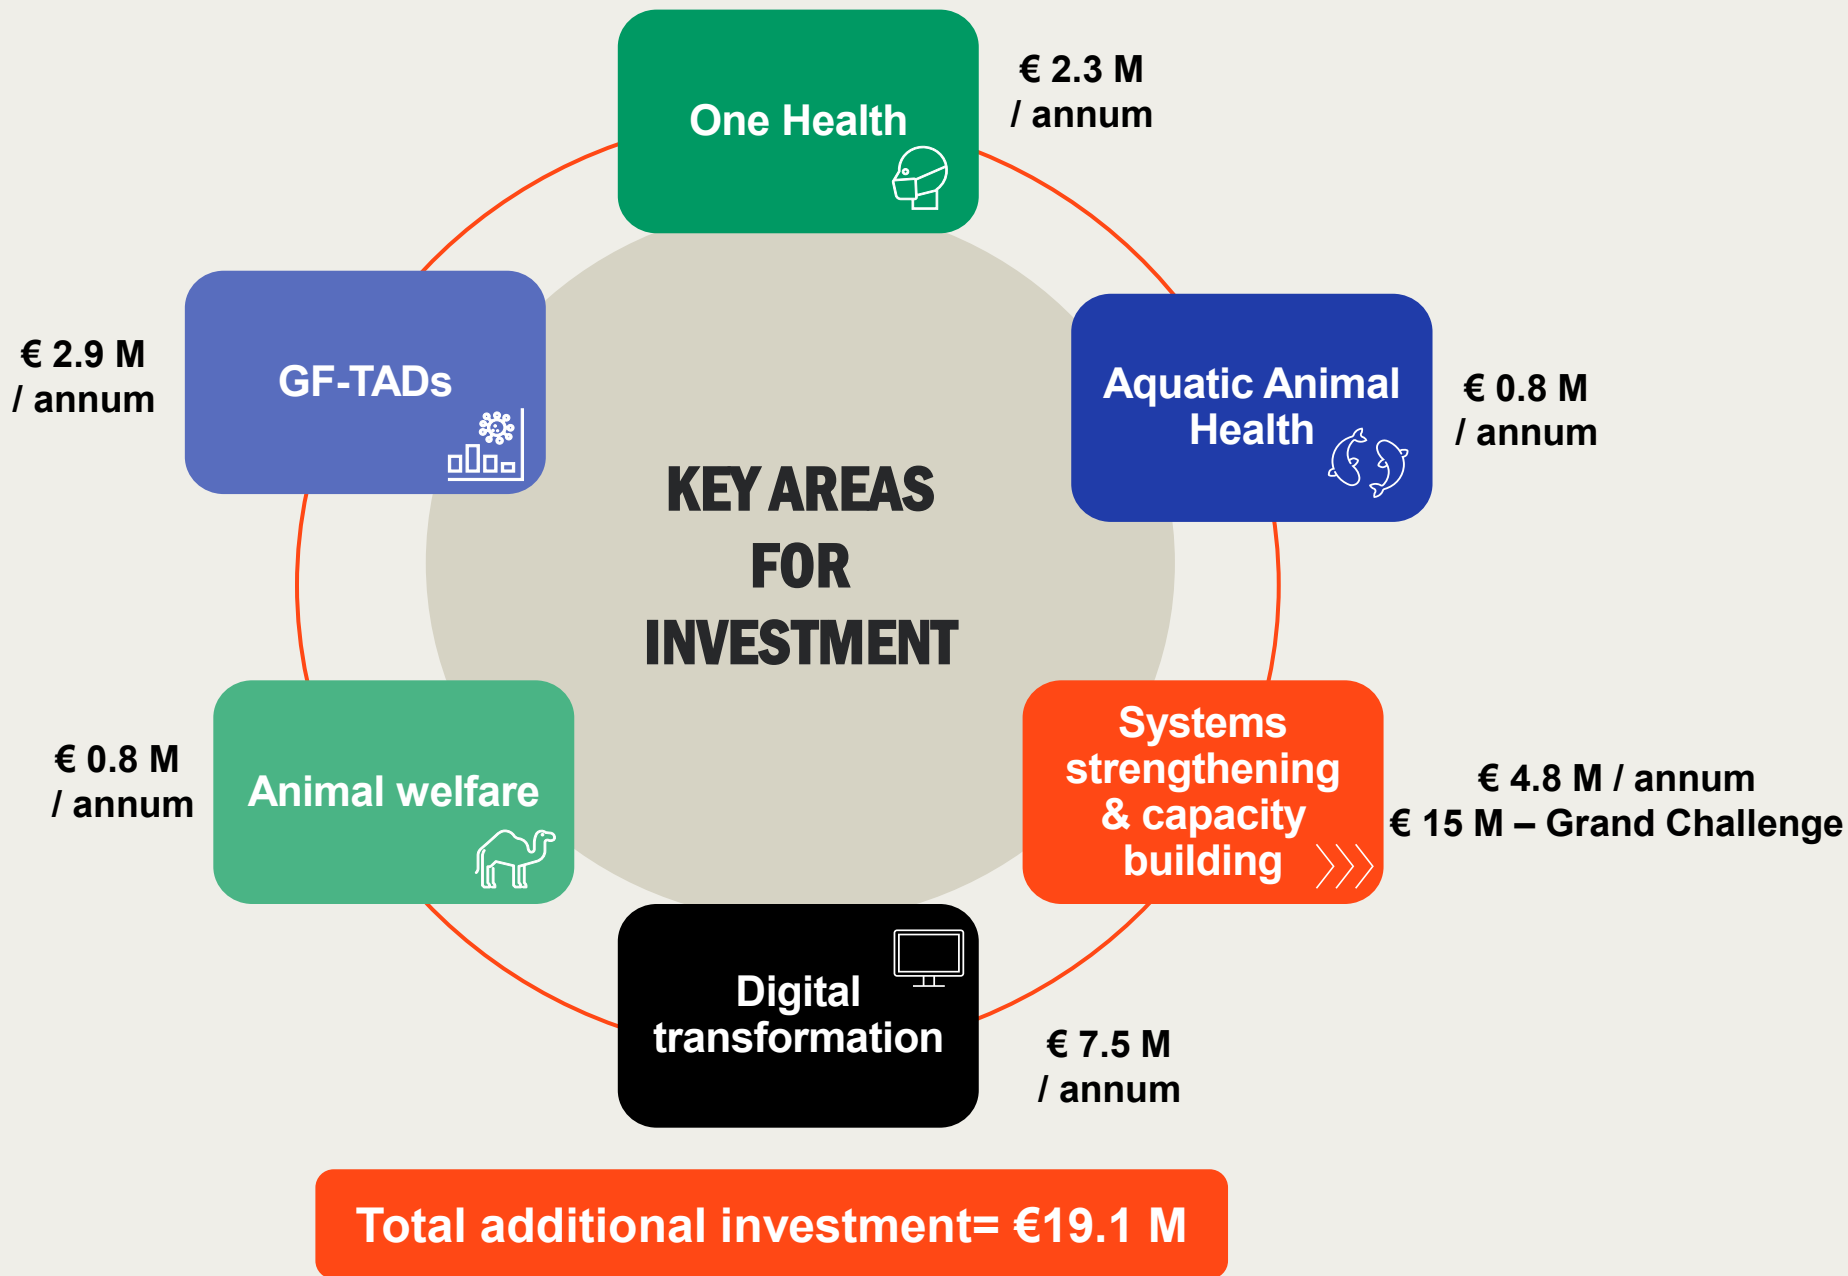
KEY AREAS FOR INVESTMENT

One Health
€ 2.3 M / annum

Aquatic Animal Health
€ 0.8 M / annum

Systems strengthening & capacity building
€ 4.8 M / annum
€ 15 M – Grand Challenge

Digital transformation
€ 7.5 M / annum

Animal welfare
€ 0.8 M / annum

GF-TADs
€ 2.9 M / annum

Total additional investment= €19.1 M